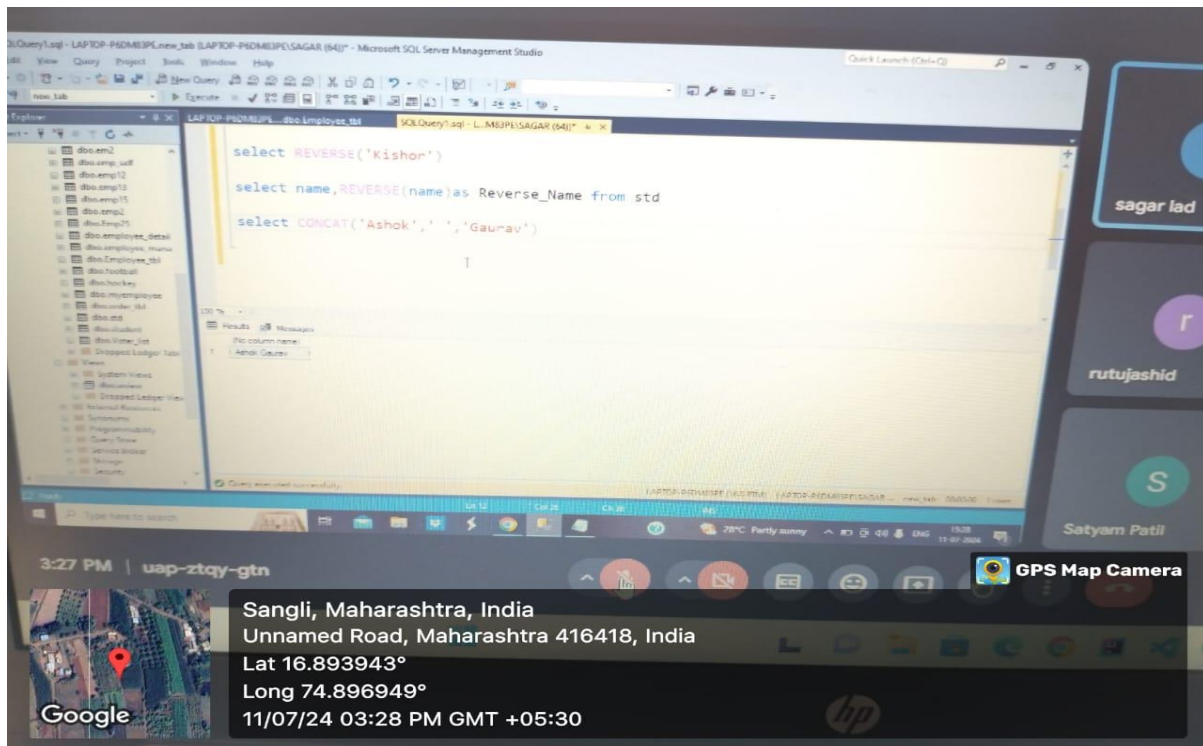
SQLQuery1.sql - LAPTOP-P6DM83PE.new_tab (LAPTOP-P6DM83PE\SAGAR (64))* - Microsoft SQL Server Management Studio

Quick Launch (Ctrl+Q)

File Edit View Query Project Tools Window Help

New Query

Execute

new_tab

Object Explorer

LAPTOP-P6DM83PE...dbo.Employee_tbl

SQLQuery1.sql - L...M83PE\SAGAR (64))*

dbo.em2
dbo.emp_udf
dbo.emp12
dbo.emp13
dbo.emp15
dbo.emp2
dbo.Emp25
dbo.employee_detail
dbo.employee_manu
dbo.Employee_tbl
dbo.football
dbo.hockey
dbo.myemployee
dbo.order_tbl
dbo.std
dbo.student
dbo.Voter_list
Dropped Ledger Tables
Views
System Views
dbo.newview
Dropped Ledger Views
External Resources
Synonyms
Programmability
Query Store
Service Broker
Storage
Security

select REVERSE('Kishor')

select name,REVERSE(name)as Reverse_Name from std

select CONCAT('Ashok',' ','Gaurav')

100 %

Results Messages

(No column name)
1 Ashok Gaurav

Query executed successfully.

LAPTOP-P6DM83PE (16.0 RTM) LAPTOP-P6DM83PE\SAGAR ... new_tab 00:00:00 1 rows

Ln 12 Col 26 Ch 26 INS

Ready

Type here to search

28°C Partly sunny ENG 15:28 11-07-2024

sagar lad

r

rutujashid

S

Satyam Patil

3:27 PM | uap-ztqy-gtn

GPS Map Camera

Sangli, Maharashtra, India
Unnamed Road, Maharashtra 416418, India
Lat 16.893943°
Long 74.896949°
11/07/24 03:28 PM GMT +05:30

Google

hp